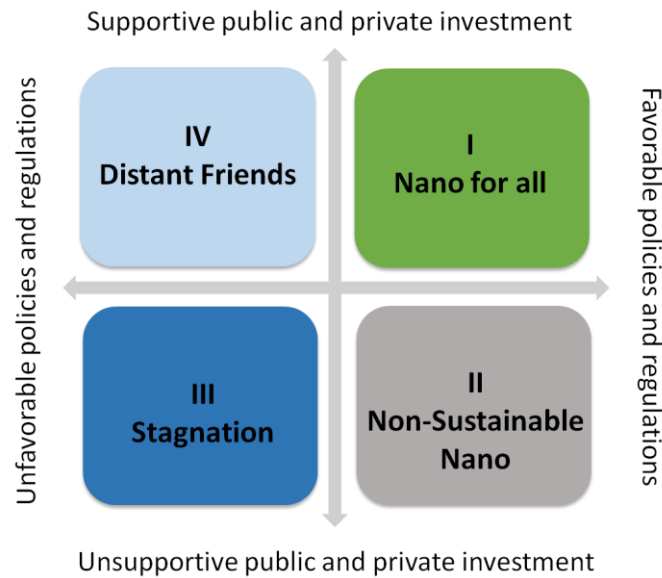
Supportive public and private investment

Unfavorable policies and regulations

IV
Distant Friends

I
Nano for all

Favorable policies and regulations

III
Stagnation

II
Non-Sustainable Nano

Unsupportive public and private investment